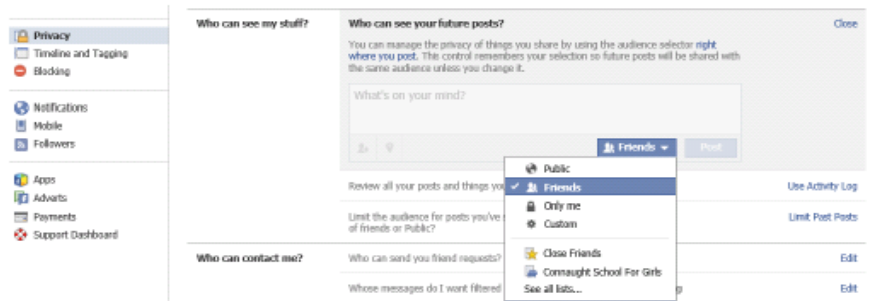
Privacy
Timeline and Tagging
Blocking

Notifications
Mobile
Followers

Apps
Adverts
Payments
Support Dashboard

Who can see my stuff?

Who can see your future posts?

Close

You can manage the privacy of things you share by using the audience selector right where you post. This control remembers your selection so future posts will be shared with the same audience unless you change it.

What's on your mind?

Friends

Post

Public
Friends
Only me
Custom

Close Friends
Connaught School For Girls
See all lists...

Review all your posts and things yo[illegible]

Use Activity Log

Limit the audience for posts you've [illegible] of friends or Public?

Limit Past Posts

Who can contact me?

Who can send you friend requests?

Edit

Whose messages do I want filtered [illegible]

Edit